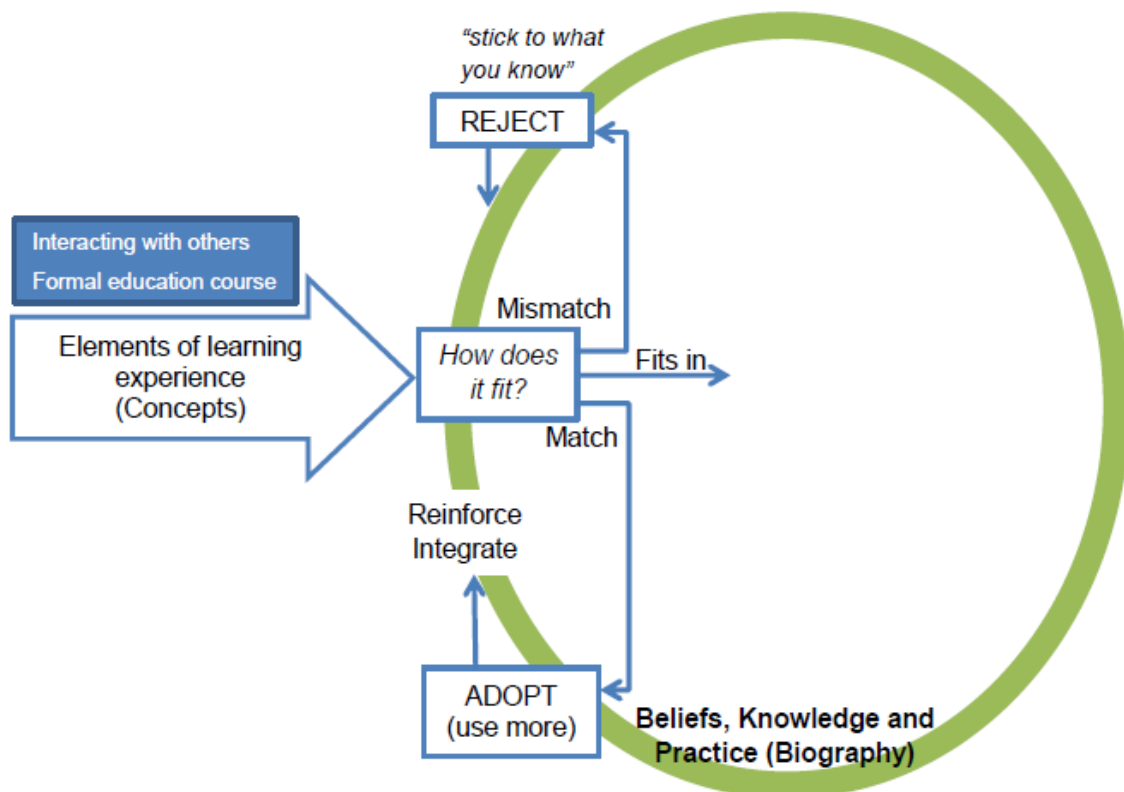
"stick to what you know"

REJECT

Interacting with others

Formal education course

Elements of learning experience (Concepts)

Mismatch

How does it fit?

Fits in

Match

Reinforce
Integrate

ADOPT
(use more)

Beliefs, Knowledge and Practice (Biography)